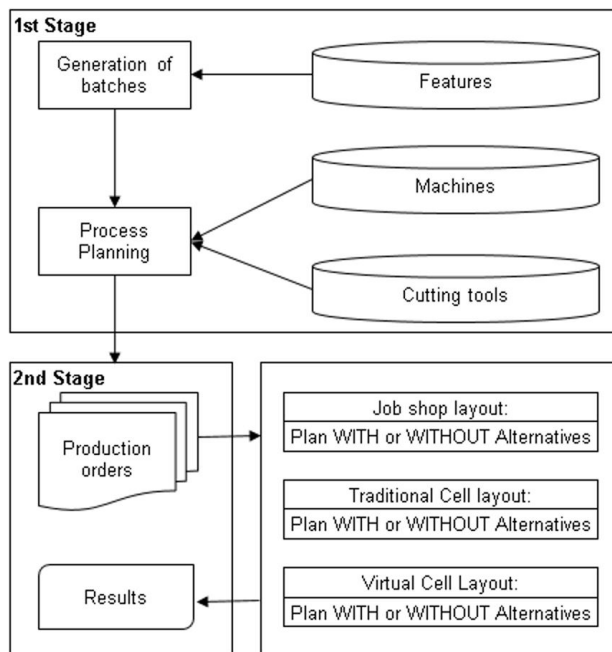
1st Stage

Generation of batches

Features

Machines

Process Planning

Cutting tools

2nd Stage

Production orders

Results

Job shop layout:
Plan WITH or WITHOUT Alternatives

Traditional Cell layout:
Plan WITH or WITHOUT Alternatives

Virtual Cell Layout:
Plan WITH or WITHOUT Alternatives